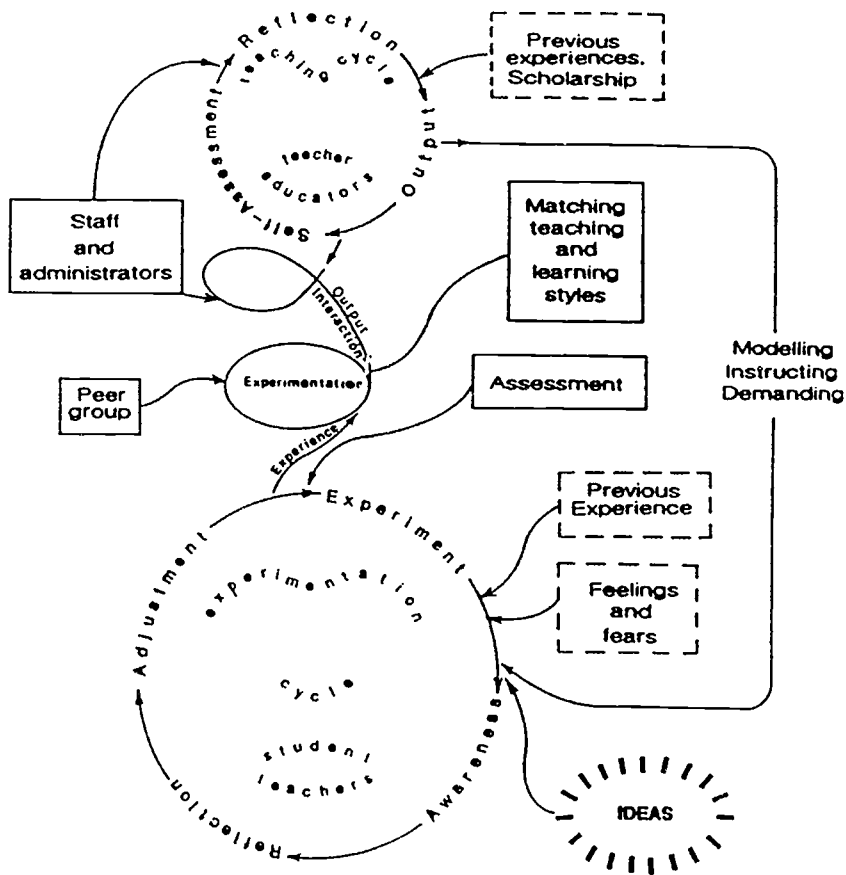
Reflection

teaching cycle

teacher educators

Output

Self-Assessment

Previous experiences. Scholarship

Staff and administrators

Matching teaching and learning styles

Output

Interaction

Experimentation

Peer group

Assessment

Modelling Instructing Demanding

Experience

Experiment

Previous Experience

Feelings and fears

Adjustment

experimentation

cycle

student teachers

Awareness

Reflection

IDEAS